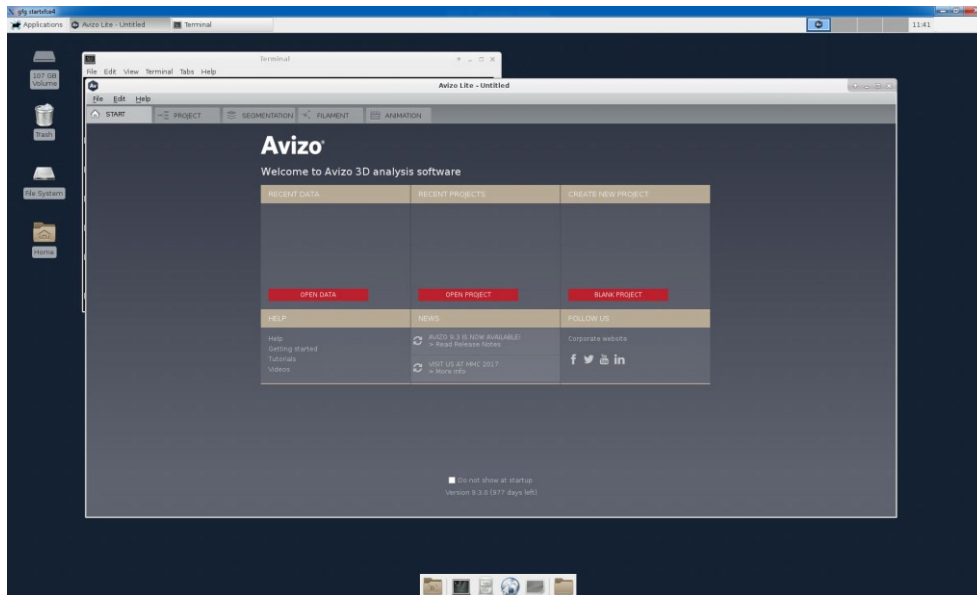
gfg startxfce4

Applications Avizo Lite - Untitled Terminal

11:41

107 GB Volume

Trash

File System

Home

Terminal

File Edit View Terminal Tabs Help

Avizo Lite - Untitled

File Edit Help

START PROJECT SEGMENTATION FILAMENT ANIMATION

Avizo

Welcome to Avizo 3D analysis software

RECENT DATA

RECENT PROJECTS

CREATE NEW PROJECT

OPEN DATA

OPEN PROJECT

BLANK PROJECT

HELP

NEWS

FOLLOW US

Help
Getting started
Tutorials
Videos

AVIZO 9.3 IS NOW AVAILABLE!
> Read Release Notes

VISIT US AT MMC 2017
> More info

Corporate website

Do not show at startup

Version 9.3.0 (977 days left)